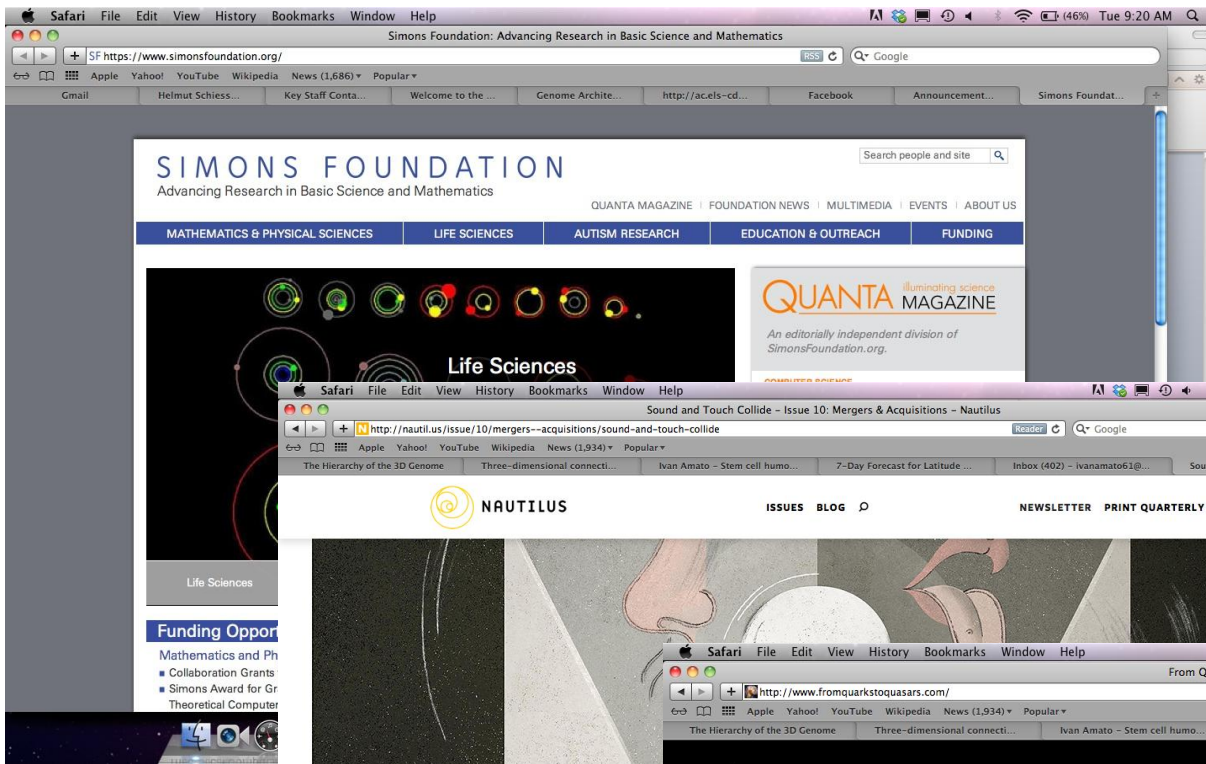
Safari File Edit View History Bookmarks Window Help

(46%) Tue 9:20 AM

Simons Foundation: Advancing Research in Basic Science and Mathematics

SF https://www.simonsfoundation.org/

RSS Google

Apple Yahoo! YouTube Wikipedia News (1,686) Popular

Gmail | Helmut Schiess... | Key Staff Conta... | Welcome to the ... | Genome Archite... | http://ac.els-cd... | Facebook | Announcement... | Simons Foundat...

SIMONS FOUNDATION
Advancing Research in Basic Science and Mathematics

Search people and site

QUANTA MAGAZINE | FOUNDATION NEWS | MULTIMEDIA | EVENTS | ABOUT US

MATHEMATICS & PHYSICAL SCIENCES | LIFE SCIENCES | AUTISM RESEARCH | EDUCATION & OUTREACH | FUNDING

Life Sciences

QUANTA illuminating science MAGAZINE
An editorially independent division of SimonsFoundation.org.

Life Sciences

Funding Opport
Mathematics and Ph
Collaboration Grants
Simons Award for Gr
Theoretical Computer

Safari File Edit View History Bookmarks Window Help

Sound and Touch Collide - Issue 10: Mergers & Acquisitions - Nautilus

http://nautil.us/issue/10/mergers--acquisitions/sound-and-touch-collide

Reader Google

Apple Yahoo! YouTube Wikipedia News (1,934) Popular

The Hierarchy of the 3D Genome | Three-dimensional connecti... | Ivan Amato - Stem cell humo... | 7-Day Forecast for Latitude ... | Inbox (402) - ivanamato61@... | Sou

NAUTILUS

ISSUES BLOG

NEWSLETTER PRINT QUARTERLY

Safari File Edit View History Bookmarks Window Help

From Q

http://www.fromquarkstoquasars.com/

Apple Yahoo! YouTube Wikipedia News (1,934) Popular

The Hierarchy of the 3D Genome | Three-dimensional connecti... | Ivan Amato - Stem cell humo...